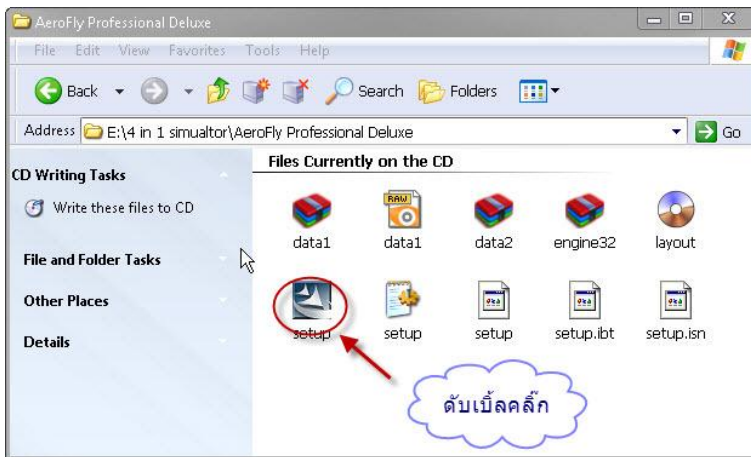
AeroFly Professional Deluxe

File Edit View Favorites Tools Help

Back Search Folders

Address E:\4 in 1 simualtor\AeroFly Professional Deluxe Go

CD Writing Tasks

Write these files to CD

File and Folder Tasks

Other Places

Details

Files Currently on the CD

RAW

data1 data1 data2 engine32 layout

setup setup setup setup.ibt setup.isn

ดับเบิ้ลคลิ๊ก